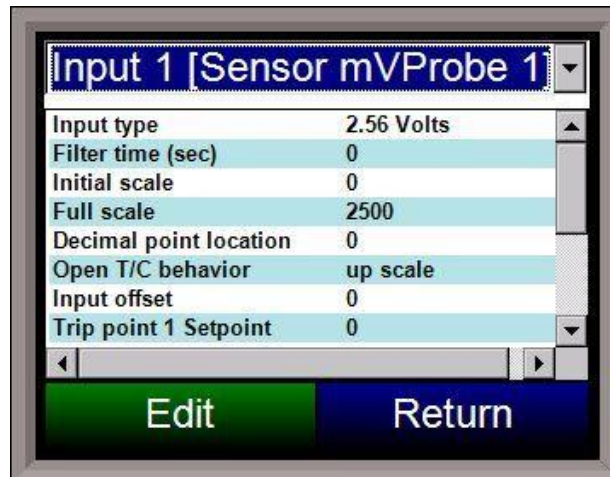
Input 1 [Sensor mVProbe 1]

| | |
|---|---|
| Input type | 2.56 Volts |
| Filter time (sec) | 0 |
| Initial scale | 0 |
| Full scale | 2500 |
| Decimal point location | 0 |
| Open T/C behavior | up scale |
| Input offset | 0 |
| Trip point 1 Setpoint | 0 |

Edit

Return